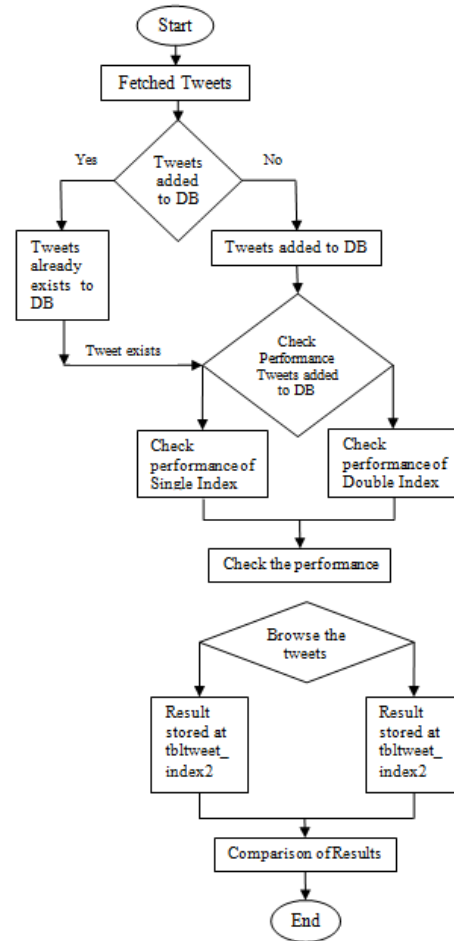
Start

Fetched Tweets

Tweets added to DB

Yes

No

Tweets already exists to DB

Tweets added to DB

Tweet exists

Check Performance Tweets added to DB

Check performance of Single Index

Check performance of Double Index

Check the performance

Browse the tweets

Result stored at tbltweet_ index2

Result stored at tbltweet_ index2

Comparison of Results

End